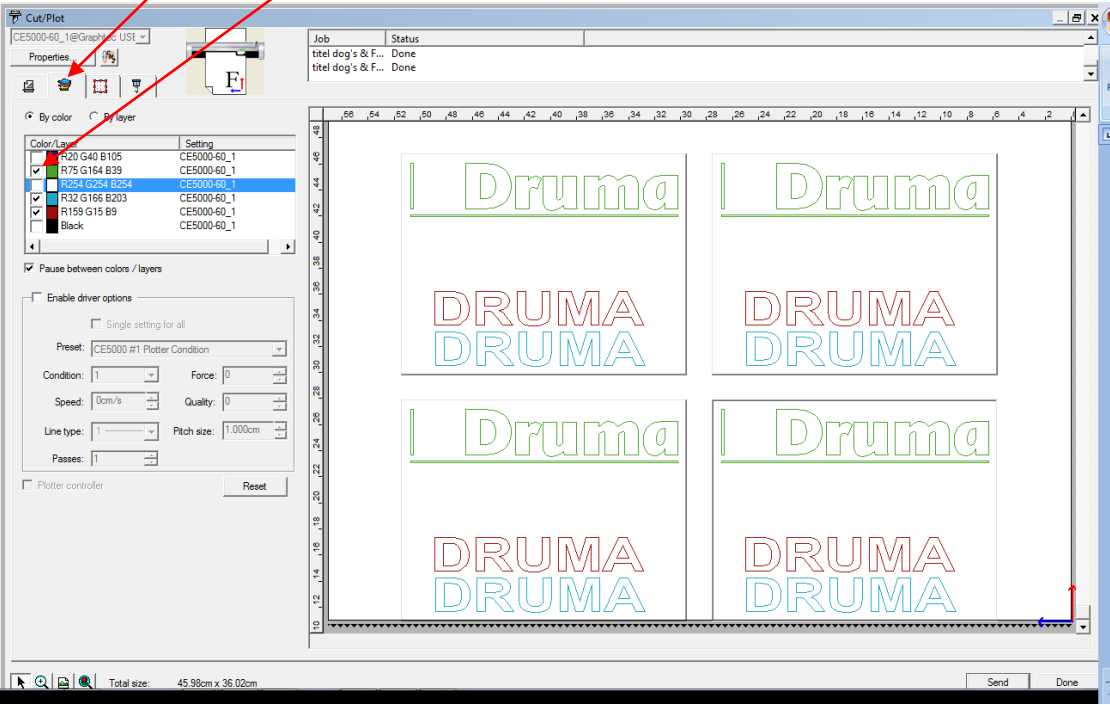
Cut/Plot

CE5000-60_1@Graphtec USB

Properties...

| Job | Status |
|---|---|
| titel dog's & F... | Done |
| titel dog's & F... | Done |

By color   By layer

| Color/Layer | Setting |
|---|---|
| R20 G40 B105 | CE5000-60_1 |
| R75 G164 B39 | CE5000-60_1 |
| R254 G254 B254 | CE5000-60_1 |
| R32 G166 B203 | CE5000-60_1 |
| R159 G15 B9 | CE5000-60_1 |
| Black | CE5000-60_1 |

Pause between colors / layers

Enable driver options

Single setting for all

Preset: CE5000 #1 Plotter Condition

Condition: 1   Force: 0

Speed: 0cm/s   Quality: 0

Line type: 1   Pitch size: 1.000cm

Passes: 1

Plotter controller   Reset

56 54 52 50 48 46 44 42 40 38 36 34 32 30 28 26 24 22 20 18 16 14 12 10 8 6 4 2

48 46 44 42 40 38 36 34 32 30 28 26 24 22 20 18 16 14 12 10

Druma
DRUMA
DRUMA

Druma
DRUMA
DRUMA

Druma
DRUMA
DRUMA

Druma
DRUMA
DRUMA

Total size: 45.98cm x 36.02cm

Send   Done